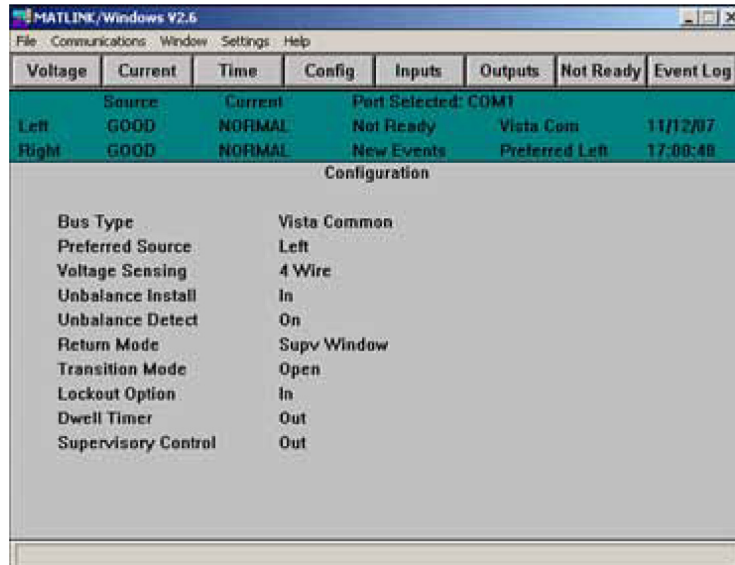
MATLINK/Windows V2.6

File Communications Window Settings Help

Voltage | Current | Time | Config | Inputs | Outputs | Not Ready | Event Log

| | Source | Current | Port Selected: COM1 | | |
|---|---|---|---|---|---|
| Left | GOOD | NORMAL | Not Ready | Vista Com | 11/12/07 |
| Right | GOOD | NORMAL | New Events | Preferred Left | 17:08:48 |

Configuration

| | |
|---|---|
| Bus Type | Vista Common |
| Preferred Source | Left |
| Voltage Sensing | 4 Wire |
| Unbalance Install | In |
| Unbalance Detect | On |
| Return Mode | Supv Window |
| Transition Mode | Open |
| Lockout Option | In |
| Dwell Timer | Out |
| Supervisory Control | Out |